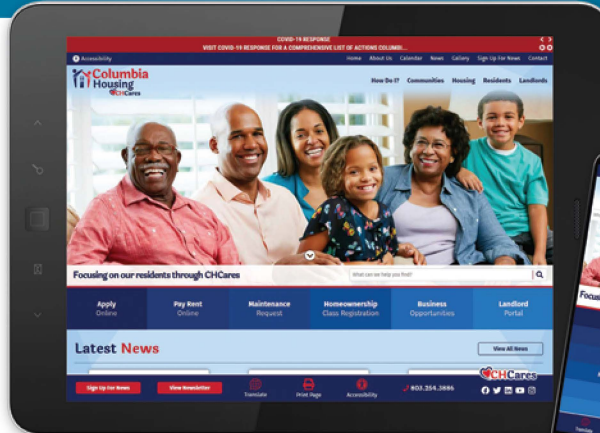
COVID-19 RESPONSE
VISIT COVID-19 RESPONSE FOR A COMPREHENSIVE LIST OF ACTIONS COLUMBI...

Accessibility

Home About Us Calendar News Gallery Sign Up For News Contact

Columbia Housing CHCares

How Do I? Communities Housing Residents Landlords

Focusing on our residents through CHCares

What can we help you find?

Apply Online

Pay Rent Online

Maintenance Request

Homeownership Class Registration

Business Opportunities

Landlord Portal

Latest News

View All News

Sign Up For News

View Newsletter

Translate

Print Page

Accessibility

803.254.3886

CHCares

Focus